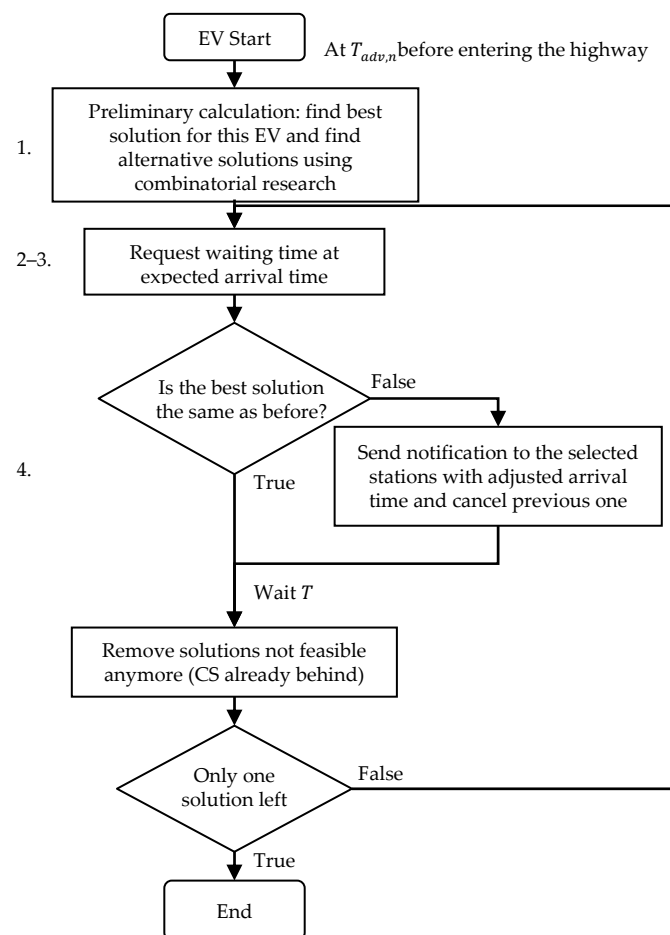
EV Start

At $T_{adv,n}$ before entering the highway

1.

Preliminary calculation: find best solution for this EV and find alternative solutions using combinatorial research

2–3.

Request waiting time at expected arrival time

Is the best solution the same as before?

False

4.

Send notification to the selected stations with adjusted arrival time and cancel previous one

True

Wait $T$

Remove solutions not feasible anymore (CS already behind)

Only one solution left

False

True

End